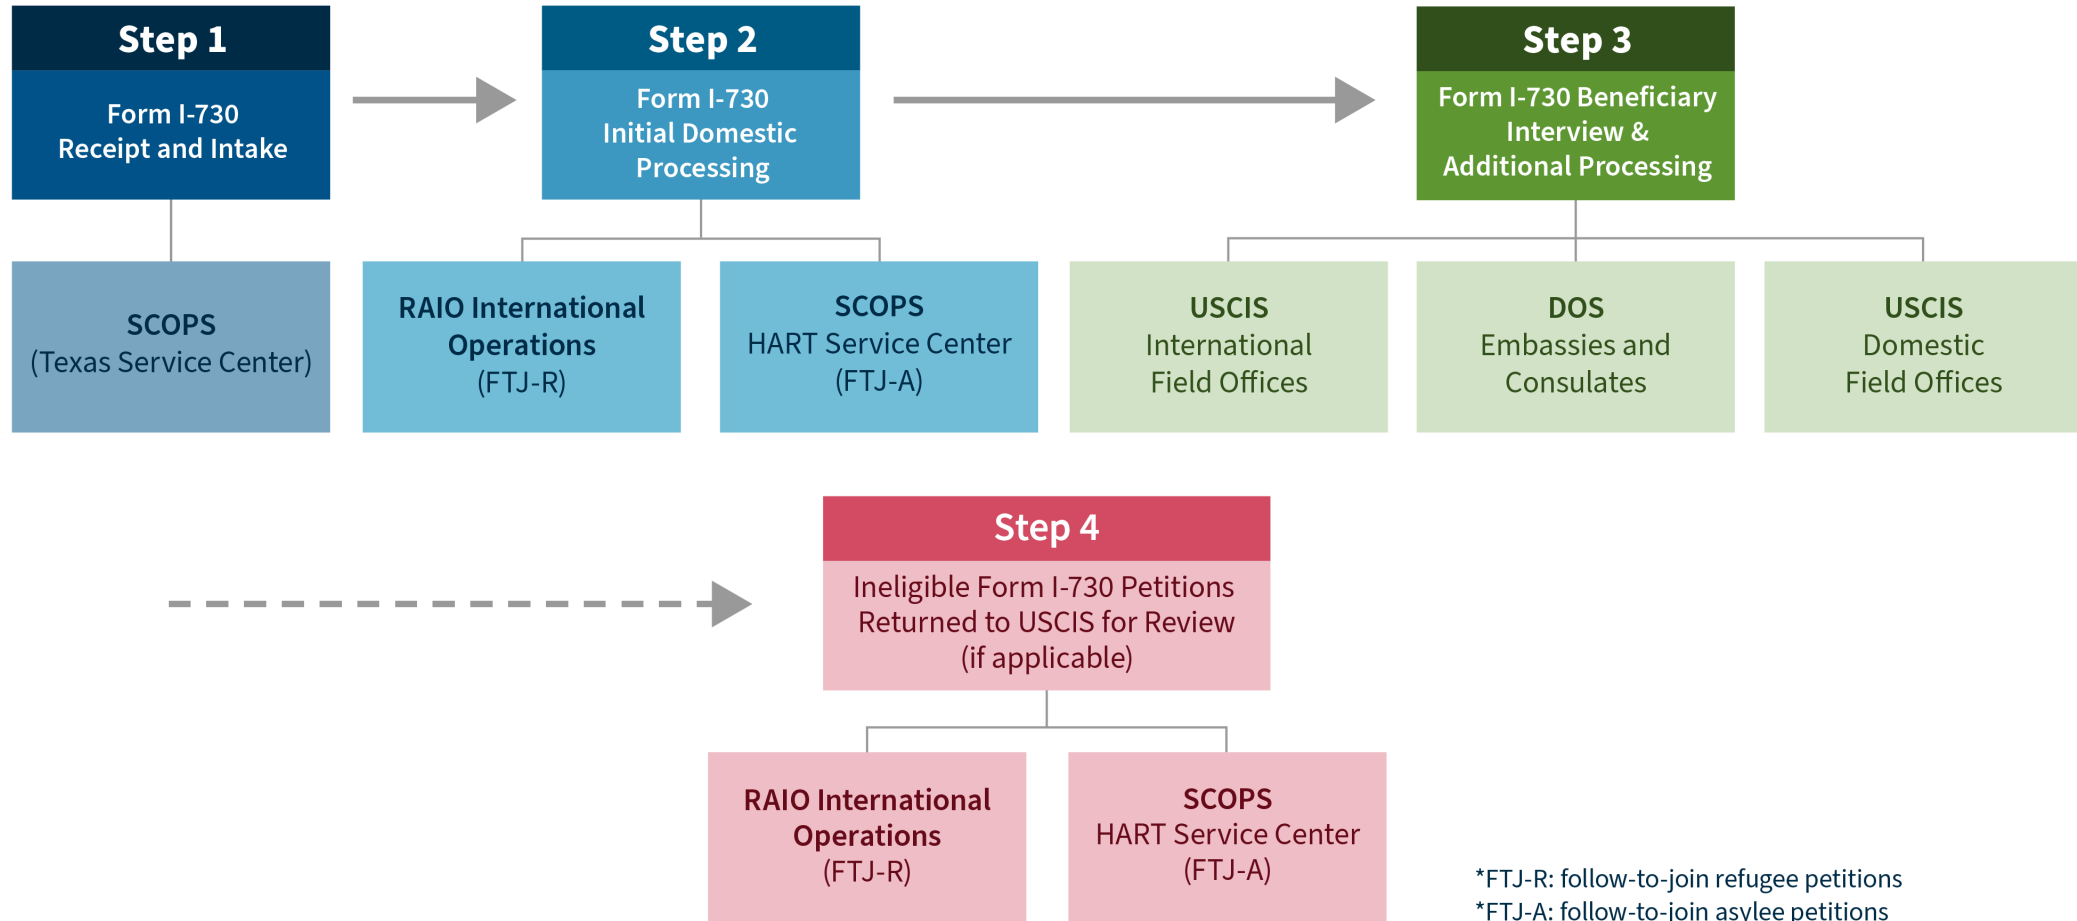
Step 1
Form I-730
Receipt and Intake

SCOPS
(Texas Service Center)

Step 2
Form I-730
Initial Domestic
Processing

RAIO International Operations
(FTJ-R)

SCOPS
HART Service Center
(FTJ-A)

Step 3
Form I-730 Beneficiary Interview & Additional Processing

USCIS
International
Field Offices

DOS
Embassies and
Consulates

USCIS
Domestic
Field Offices

Step 4
Ineligible Form I-730 Petitions Returned to USCIS for Review (if applicable)

RAIO International Operations
(FTJ-R)

SCOPS
HART Service Center
(FTJ-A)

*FTJ-R: follow-to-join refugee petitions
*FTJ-A: follow-to-join asylee petitions